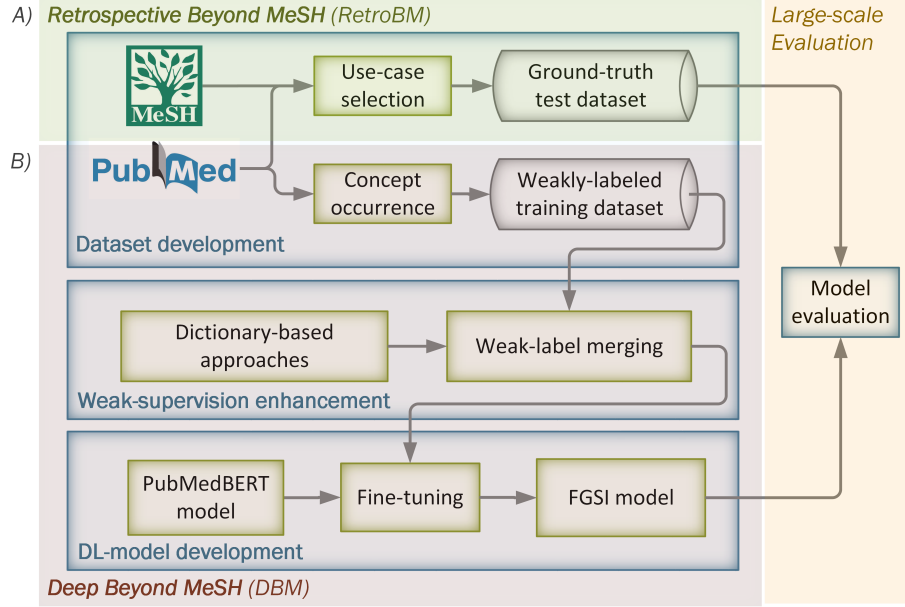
A) Retrospective Beyond MeSH (RetroBM)

Large-scale Evaluation

MeSH

Use-case selection

Ground-truth test dataset

B)

PubMed

Concept occurrence

Weakly-labeled training dataset

Dataset development

Model evaluation

Dictionary-based approaches

Weak-label merging

Weak-supervision enhancement

PubMedBERT model

Fine-tuning

FGSI model

DL-model development

Deep Beyond MeSH (DBM)